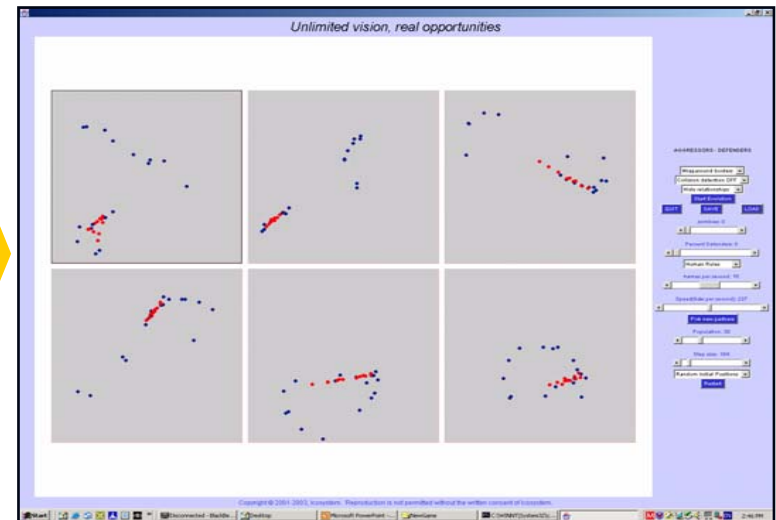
Unlimited vision, real opportunities

AGGRESSORS - DEFENDERS

Wraparound border
Collision detection OFF
Role relationship
Start Evolution
EXIT SAVE LOAD
Aim

Percent Defenders: 5

Human Rules

Frames per second: 15

Speed

Pick new pattern

Population: 30

Map size

Random Initial Positions

Restart

Copyright © 2001-2003, Icosystem. Reproduction is not permitted without the written consent of Icosystem.

Start Disconnected - BlackBe... Desktop Microsoft PowerPoint -... NewGame C:\WINNT\System32\c... 2:46 PM